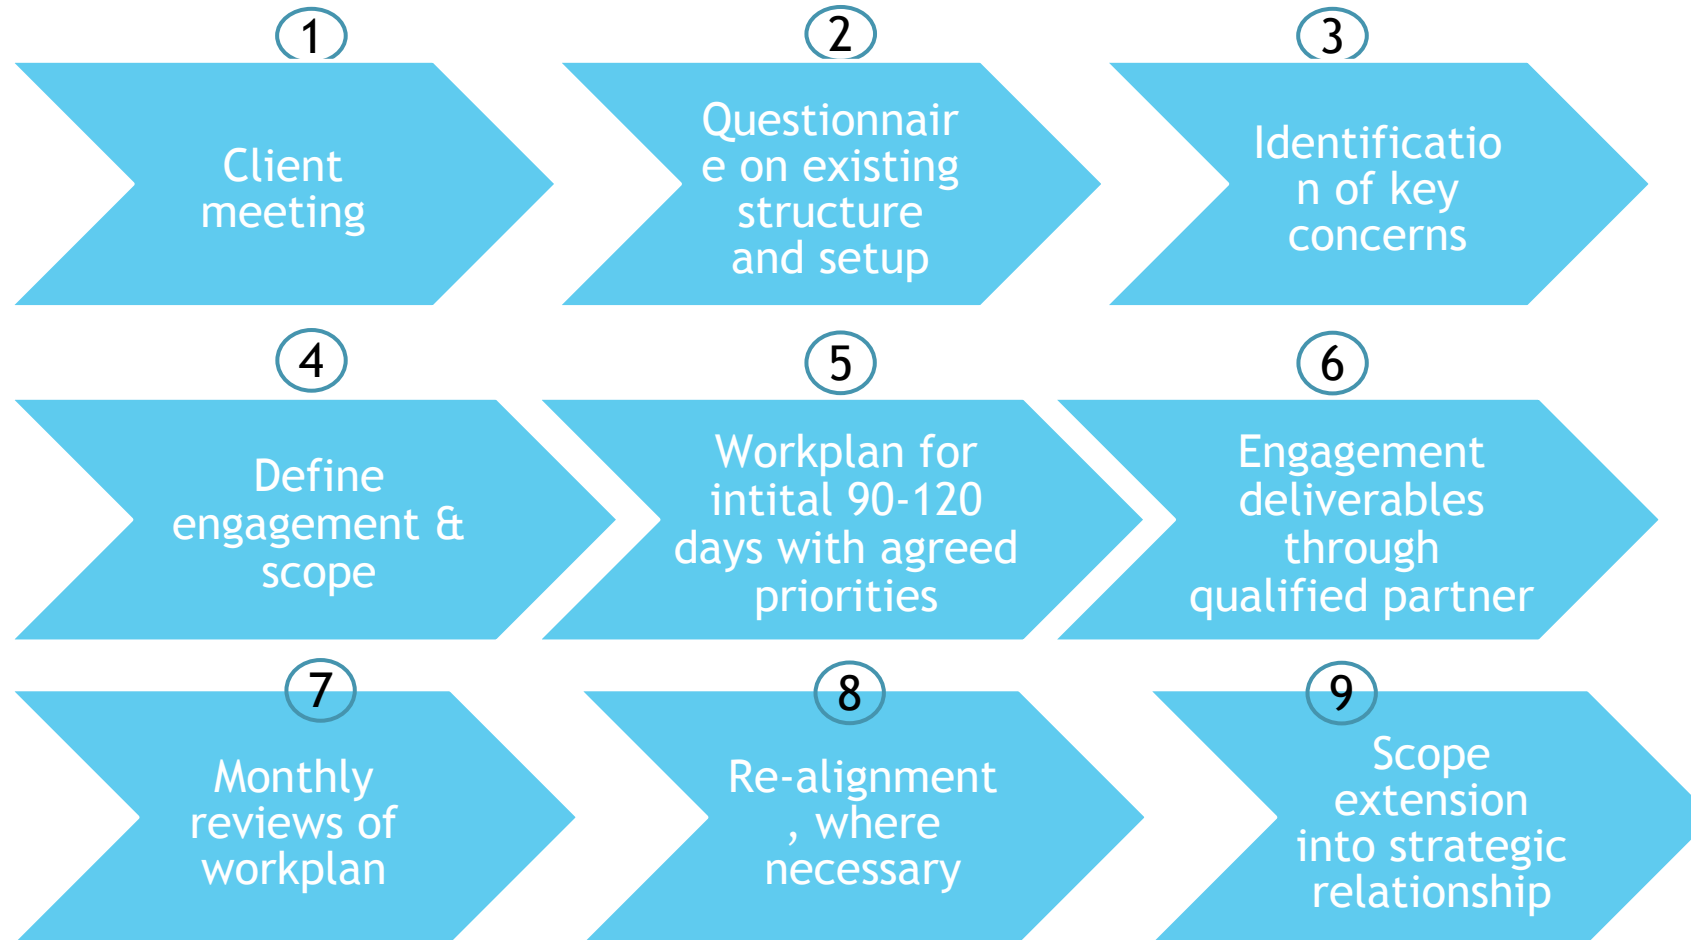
1
Client meeting

2
Questionnaire on existing structure and setup

3
Identification of key concerns

4
Define engagement & scope

5
Workplan for intital 90-120 days with agreed priorities

6
Engagement deliverables through qualified partner

7
Monthly reviews of workplan

8
Re-alignment, where necessary

9
Scope extension into strategic relationship